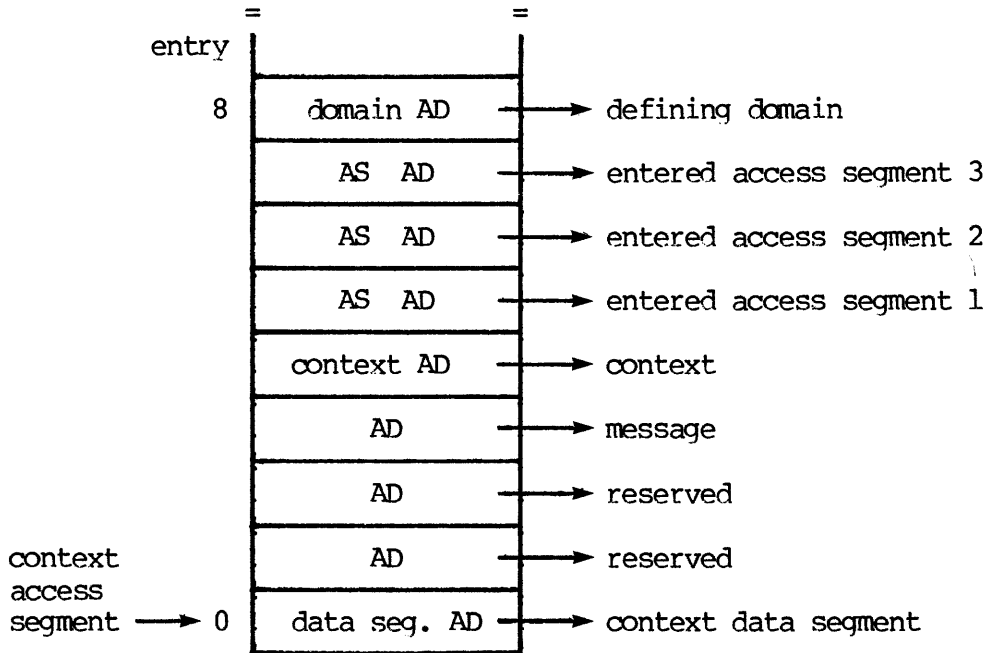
entry

8 domain AD → defining domain

AS AD → entered access segment 3

AS AD → entered access segment 2

AS AD → entered access segment 1

context AD → context

AD → message

AD → reserved

AD → reserved

context access segment → 0 data seg. AD → context data segment